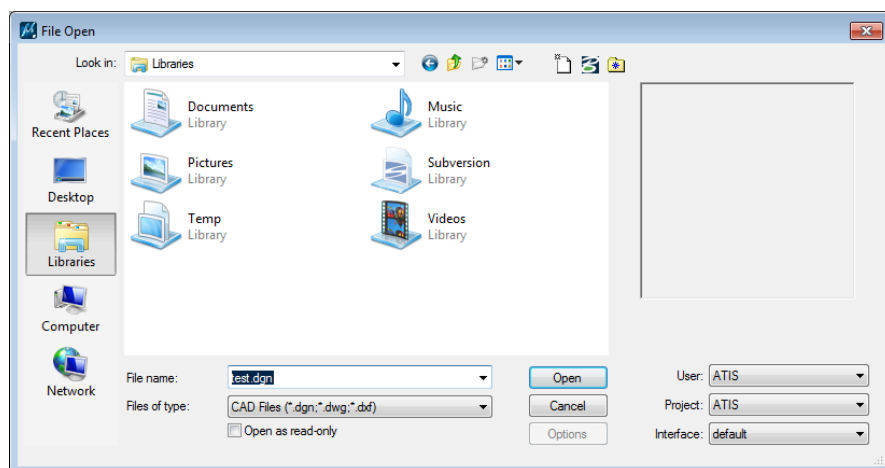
File Open

Look in: Libraries

Recent Places
Desktop
Libraries
Computer
Network

Documents
Library
Music
Library
Pictures
Library
Subversion
Library
Temp
Library
Videos
Library

File name: test.dgn
Files of type: CAD Files (*.dgn;*.dwg;*.dxf)
Open as read-only

Open
Cancel
Options

User: ATIS
Project: ATIS
Interface: default